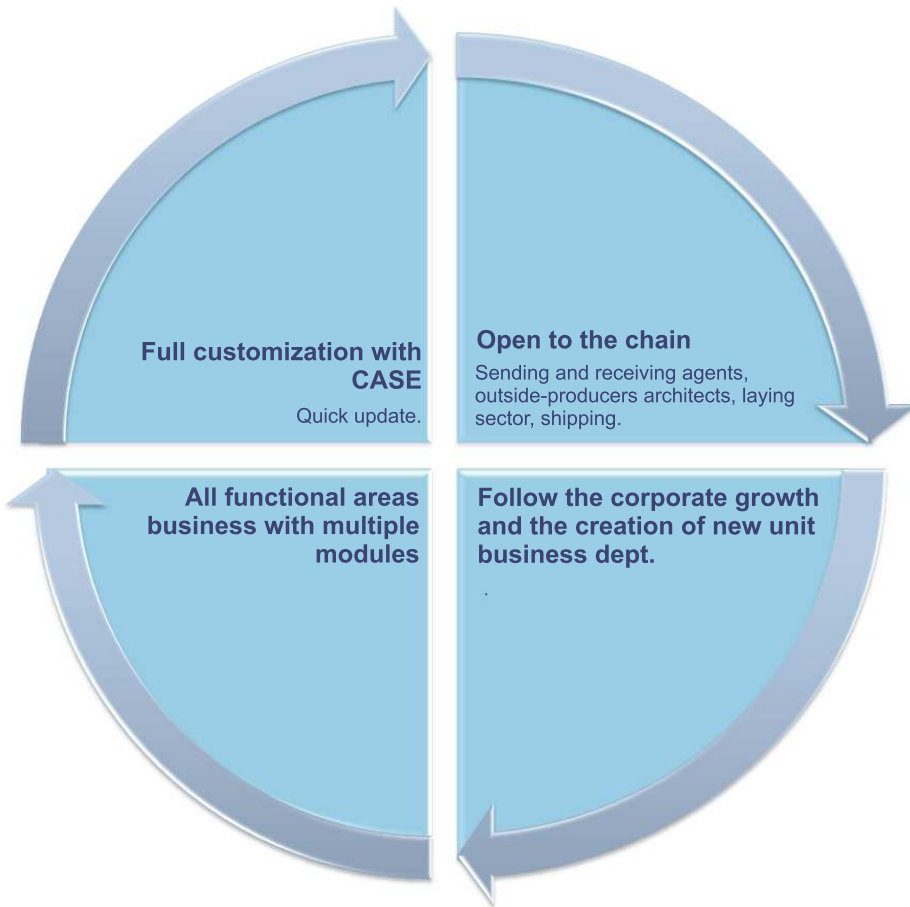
Full customization with CASE

Quick update.

Open to the chain

Sending and receiving agents, outside-producers architects, laying sector, shipping.

All functional areas business with multiple modules

Follow the corporate growth and the creation of new unit business dept.